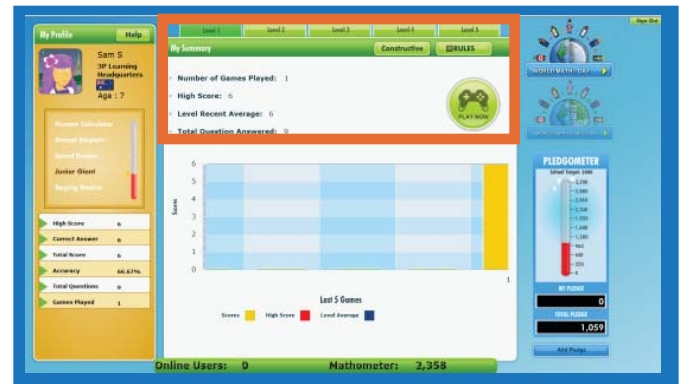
My Profile Help

Sam S
3P Learning Headquarters
Age : 7

Number Calculator
Shrewd Explorer
Speed Thinker
Junior Giant
Raging Genius

| High Score | 6 |
|---|---|
| Correct Answer | 6 |
| Total Score | 6 |
| Accuracy | 66.67% |
| Total Questions | 9 |
| Games Played | 1 |

Level 1 Level 2 Level 3 Level 4 Level 5

My Summary

Constructive RULES

Number of Games Played: 1
High Score: 6
Level Recent Average: 6
Total Question Answered: 9

PLAY NOW

Score

6
5
4
3
2
1
0

1

Last 5 Games

Scores High Score Level Average

Sign Out

WORLD MATH DAY

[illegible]

PLEDGOMETER

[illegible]

MY PLEDGE
0
TOTAL PLEDGE
1,059

Add Pledge

Online Users: 0 Mathometer: 2,358